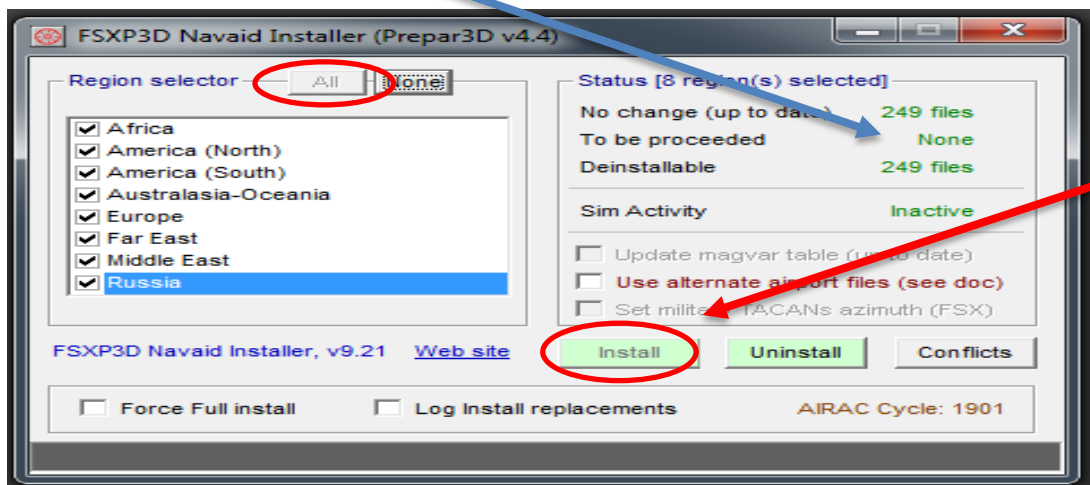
FSXP3D Navaid Installer (Prepar3D v4.4)

Region selector All None

Africa
America (North)
America (South)
Australasia-Oceania
Europe
Far East
Middle East
Russia

Status [8 region(s) selected]

No change (up to date) 249 files
To be proceeded None
Deinstallable 249 files

Sim Activity Inactive

Update magvar table (up to date)
Use alternate airport files (see doc)
Set milita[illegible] TACANs azimuth (FSX)

FSXP3D Navaid Installer, v9.21 Web site Install Uninstall Conflicts

Force Full install Log Install replacements AIRAC Cycle: 1901